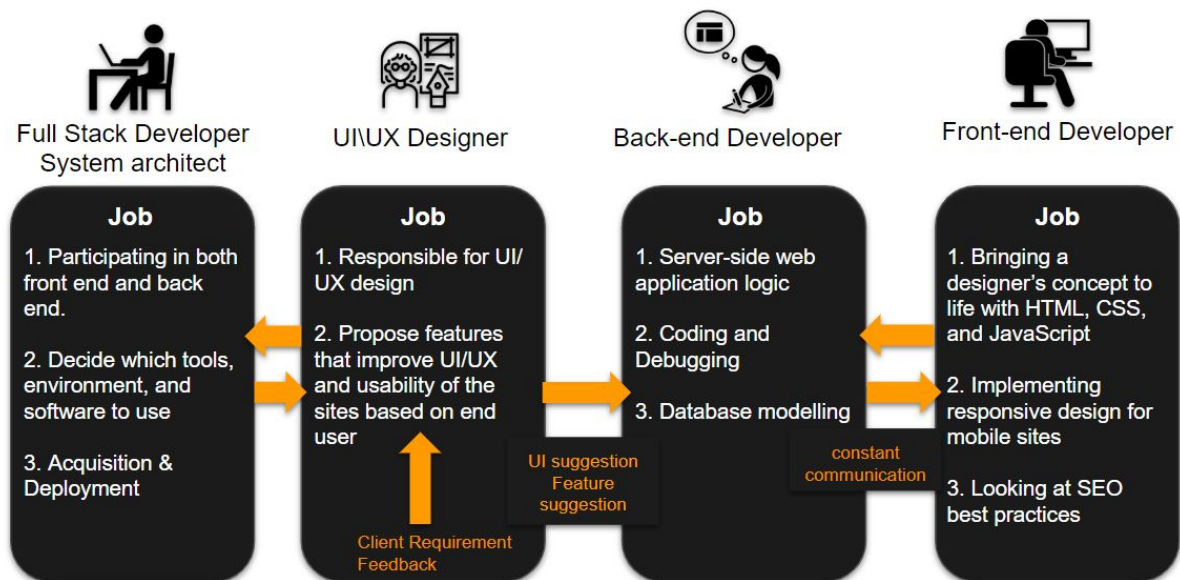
Full Stack Developer
System architect

UI\UX Designer

Back-end Developer

Front-end Developer

Job

1. Participating in both front end and back end.

2. Decide which tools, environment, and software to use

3. Acquisition & Deployment

Job

1. Responsible for UI/UX design

2. Propose features that improve UI/UX and usability of the sites based on end user

Client Requirement
Feedback

UI suggestion
Feature
suggestion

Job

1. Server-side web application logic

2. Coding and Debugging

3. Database modelling

constant
communication

Job

1. Bringing a designer's concept to life with HTML, CSS, and JavaScript

2. Implementing responsive design for mobile sites

3. Looking at SEO best practices